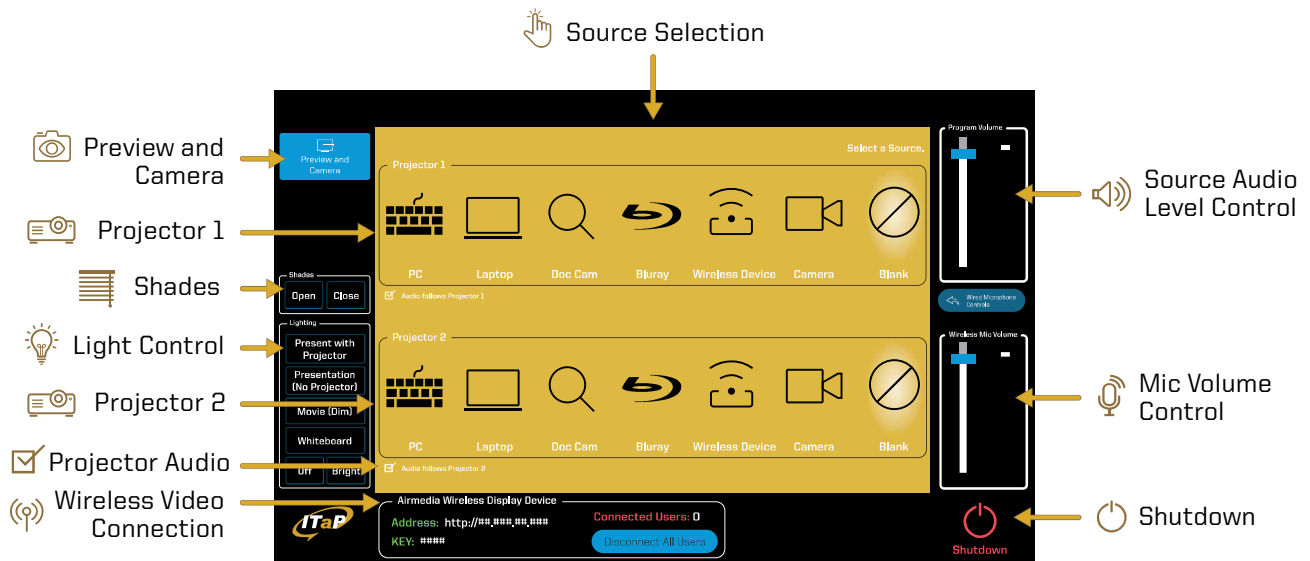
Source Selection

Preview and Camera

Projector 1

Shades

Light Control

Projector 2

Projector Audio

Wireless Video Connection

Preview and Camera

Select a Source.

Projector 1

PC Laptop Doc Cam Bluray Wireless Device Camera Blank

Audio follows Projector 1

Shades

Open Close

Lighting

Present with Projector

Presentation (No Projector)

Movie (Dim)

Whiteboard

Off Bright

Projector 2

PC Laptop Doc Cam Bluray Wireless Device Camera Blank

Audio follows Projector 2

ITaP

Airmedia Wireless Display Device

Address: http://##.###.##.###

KEY: ####

Connected Users: 0

Disconnect All Users

Program Volume

Wired Microphone Controls

Wireless Mic Volume

Shutdown

Source Audio Level Control

Mic Volume Control

Shutdown